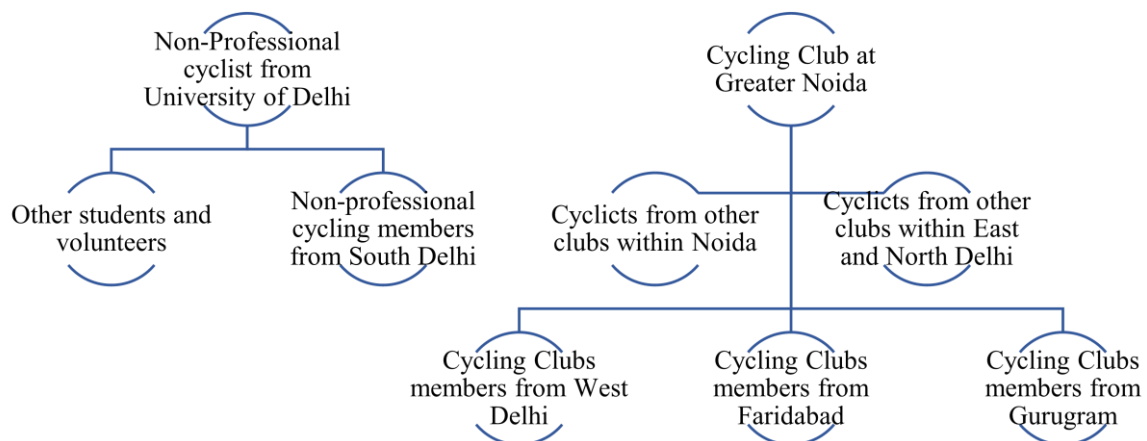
Non-Professional cyclist from University of Delhi

Other students and volunteers

Non-professional cycling members from South Delhi

Cycling Club at Greater Noida

Cyclicts from other clubs within Noida

Cyclicts from other clubs within East and North Delhi

Cycling Clubs members from West Delhi

Cycling Clubs members from Faridabad

Cycling Clubs members from Gurugram